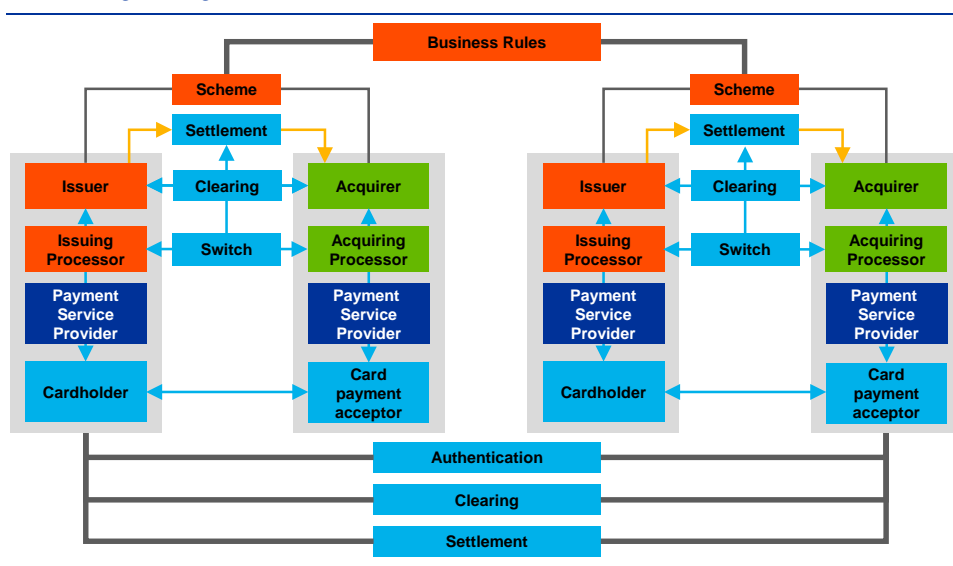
Business Rules

Scheme

Settlement

Issuer

Clearing

Acquirer

Issuing Processor

Switch

Acquiring Processor

Payment Service Provider

Payment Service Provider

Cardholder

Card payment acceptor

Scheme

Settlement

Issuer

Clearing

Acquirer

Issuing Processor

Switch

Acquiring Processor

Payment Service Provider

Payment Service Provider

Cardholder

Card payment acceptor

Authentication

Clearing

Settlement